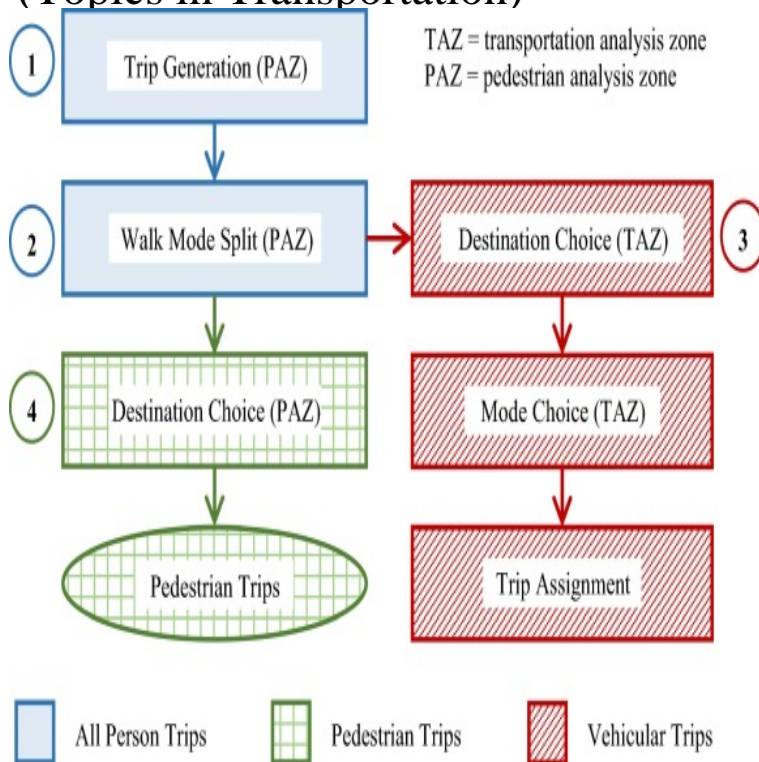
(Topics in Transportation)

TAZ = transportation analysis zone
PAZ = pedestrian analysis zone

1
Trip Generation (PAZ)

2
Walk Mode Split (PAZ)

Destination Choice (TAZ)
3

4
Destination Choice (PAZ)

Mode Choice (TAZ)

Pedestrian Trips

Trip Assignment

All Person Trips
Pedestrian Trips
Vehicular Trips